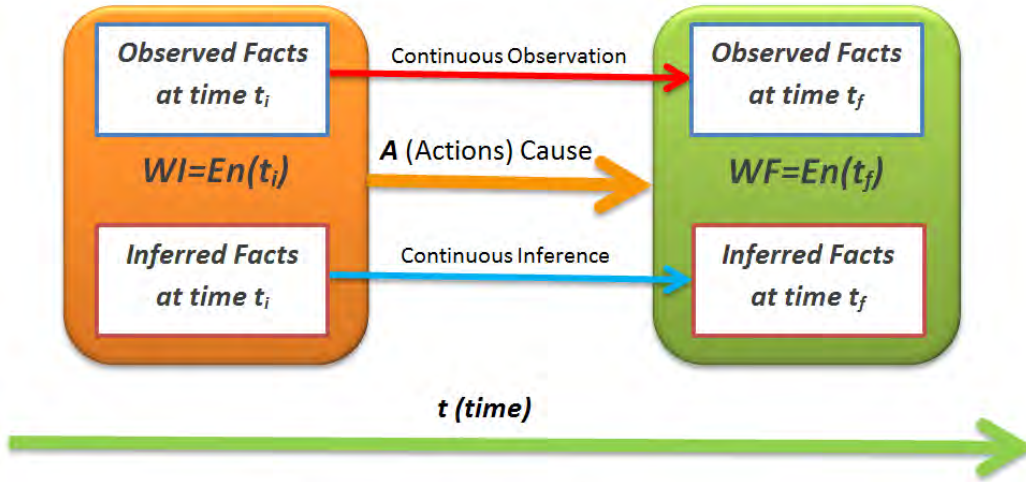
Observed Facts at time $t_i$

Continuous Observation

Observed Facts at time $t_f$

$WI=En(t_i)$

A (Actions) Cause

$WF=En(t_f)$

Inferred Facts at time $t_i$

Continuous Inference

Inferred Facts at time $t_f$

t (time)